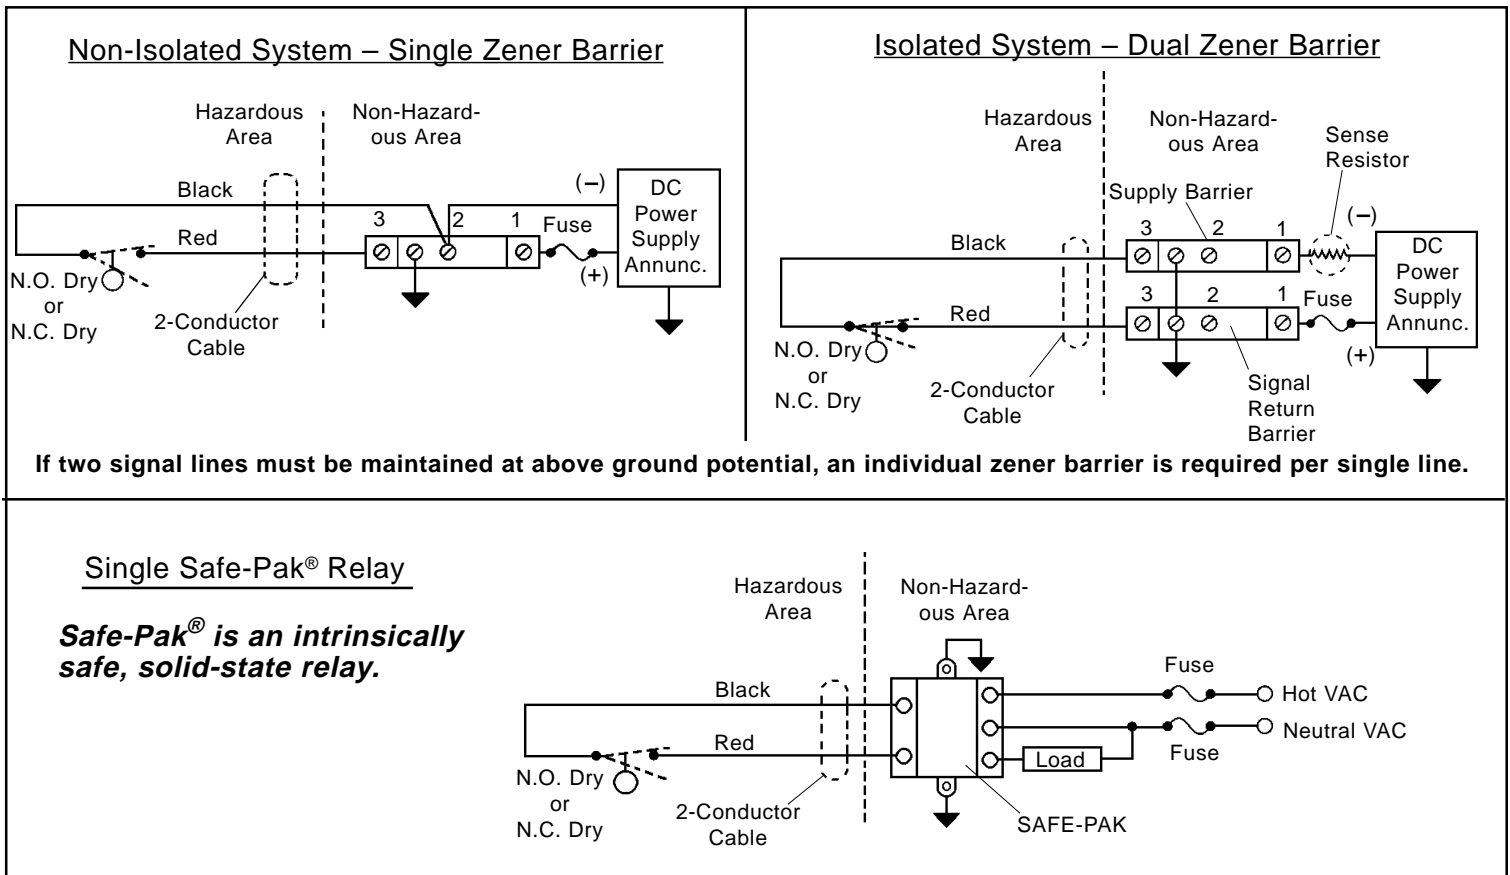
Non-Isolated System – Single Zener Barrier

Hazardous Area

Non-Hazardous Area

Black

Red

3 2 1

Fuse

(–)

(+)

DC Power Supply Annunc.

N.O. Dry or N.C. Dry

2-Conductor Cable

Isolated System – Dual Zener Barrier

Hazardous Area

Non-Hazardous Area

Sense Resistor

Supply Barrier

3 2 1

(–)

Black

DC Power Supply Annunc.

3 2 1

Fuse

Red

(+)

N.O. Dry or N.C. Dry

2-Conductor Cable

Signal Return Barrier

If two signal lines must be maintained at above ground potential, an individual zener barrier is required per single line.

Single Safe-Pak® Relay

Safe-Pak® is an intrinsically safe, solid-state relay.

Hazardous Area

Non-Hazardous Area

Fuse

Black

Hot VAC

Neutral VAC

Red

Load

Fuse

N.O. Dry or N.C. Dry

2-Conductor Cable

SAFE-PAK